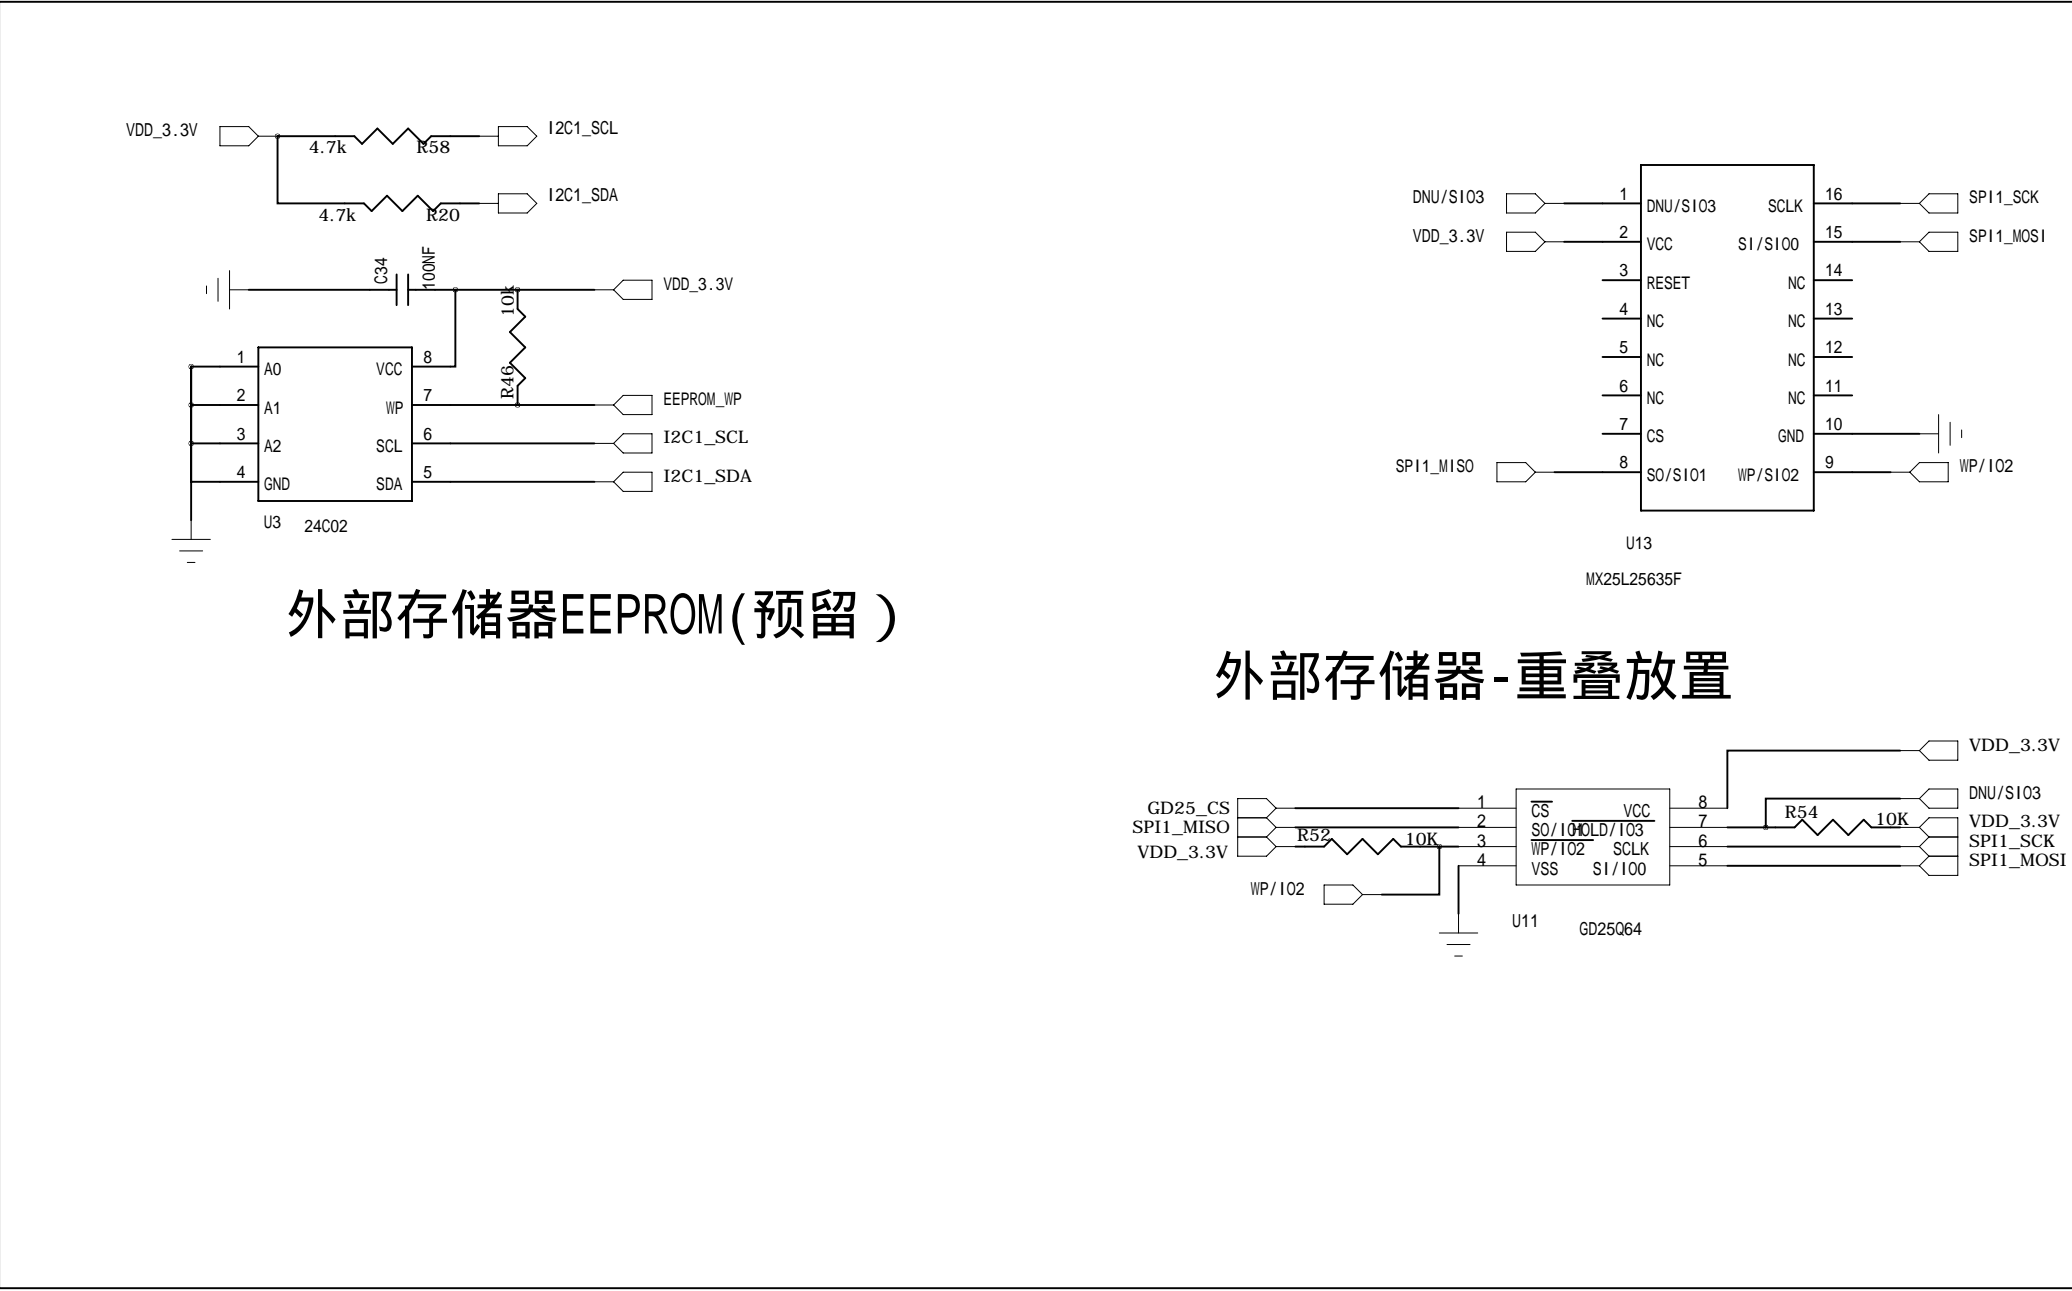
VDD_3.3V
4.7k R58
I2C1_SCL
4.7k R20
I2C1_SDA
C34 100NF
VDD_3.3V
10k
R46
1 A0
2 A1
3 A2
4 GND
VCC 8
WP 7
SCL 6
SDA 5
EEPROM_WP
I2C1_SCL
I2C1_SDA
U3 24C02

外部存储器EEPROM(预留)

DNU/SIO3
VDD_3.3V
1 DNU/SIO3
2 VCC
3 RESET
4 NC
5 NC
6 NC
7 CS
8 SO/SIO1
SCLK 16
SI/SIO0 15
NC 14
NC 13
NC 12
NC 11
GND 10
WP/SIO2 9
SPI1_SCK
SPI1_MOSI
SPI1_MISO
WP/IO2
U13
MX25L25635F

外部存储器-重叠放置

VDD_3.3V
DNU/SIO3
VDD_3.3V
SPI1_SCK
SPI1_MOSI
GD25_CS
SPI1_MISO
VDD_3.3V
R52 10K
R54 10K
1 $\overline{CS}$
2 SO/IO1
3 WP/IO2
4 VSS
VCC 8
HOLD/IO3 7
SCLK 6
SI/IO0 5
WP/IO2
U11 GD25Q64